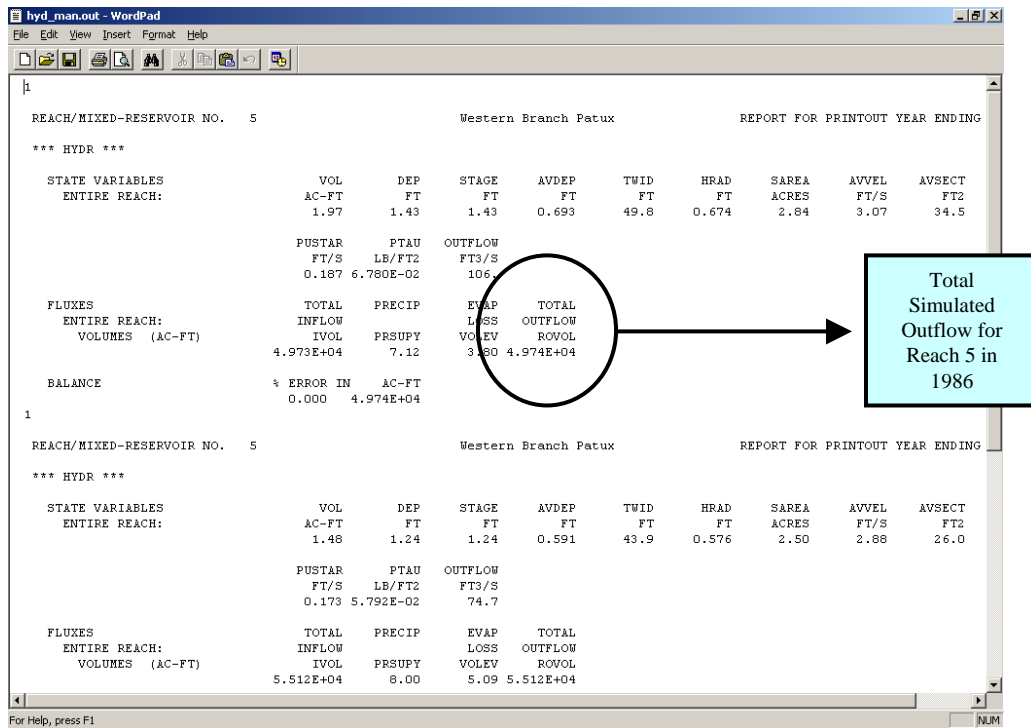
hyd_man.out - WordPad

File Edit View Insert Format Help

1

REACH/MIXED-RESERVOIR NO. 5 Western Branch Patux REPORT FOR PRINTOUT YEAR ENDING

*** HYDR ***

| STATE VARIABLES | VOL | DEP | STAGE | AVDEP | TWID | HRAD | SAREA | AVVEL | AVSECT |
|---|---|---|---|---|---|---|---|---|---|
| ENTIRE REACH: | AC-FT | FT | FT | FT | FT | FT | ACRES | FT/S | FT2 |
| | 1.97 | 1.43 | 1.43 | 0.693 | 49.8 | 0.674 | 2.84 | 3.07 | 34.5 |

| PUSTAR | PTAU | OUTFLOW |
|---|---|---|
| FT/S | LB/FT2 | FT3/S |
| 0.187 | 6.780E-02 | 106. |

| FLUXES | TOTAL | PRECIP | EVAP | TOTAL |
|---|---|---|---|---|
| ENTIRE REACH: | INFLOW | | LOSS | OUTFLOW |
| VOLUMES (AC-FT) | IVOL | PRSUPY | VOLEV | ROVOL |
| | 4.973E+04 | 7.12 | 3.80 | 4.974E+04 |

| BALANCE | % ERROR IN | AC-FT |
|---|---|---|
| | 0.000 | 4.974E+04 |

Total Simulated Outflow for Reach 5 in 1986

1

REACH/MIXED-RESERVOIR NO. 5 Western Branch Patux REPORT FOR PRINTOUT YEAR ENDING

*** HYDR ***

| STATE VARIABLES | VOL | DEP | STAGE | AVDEP | TWID | HRAD | SAREA | AVVEL | AVSECT |
|---|---|---|---|---|---|---|---|---|---|
| ENTIRE REACH: | AC-FT | FT | FT | FT | FT | FT | ACRES | FT/S | FT2 |
| | 1.48 | 1.24 | 1.24 | 0.591 | 43.9 | 0.576 | 2.50 | 2.88 | 26.0 |

| PUSTAR | PTAU | OUTFLOW |
|---|---|---|
| FT/S | LB/FT2 | FT3/S |
| 0.173 | 5.792E-02 | 74.7 |

| FLUXES | TOTAL | PRECIP | EVAP | TOTAL |
|---|---|---|---|---|
| ENTIRE REACH: | INFLOW | | LOSS | OUTFLOW |
| VOLUMES (AC-FT) | IVOL | PRSUPY | VOLEV | ROVOL |
| | 5.512E+04 | 8.00 | 5.09 | 5.512E+04 |

For Help, press F1

NUM